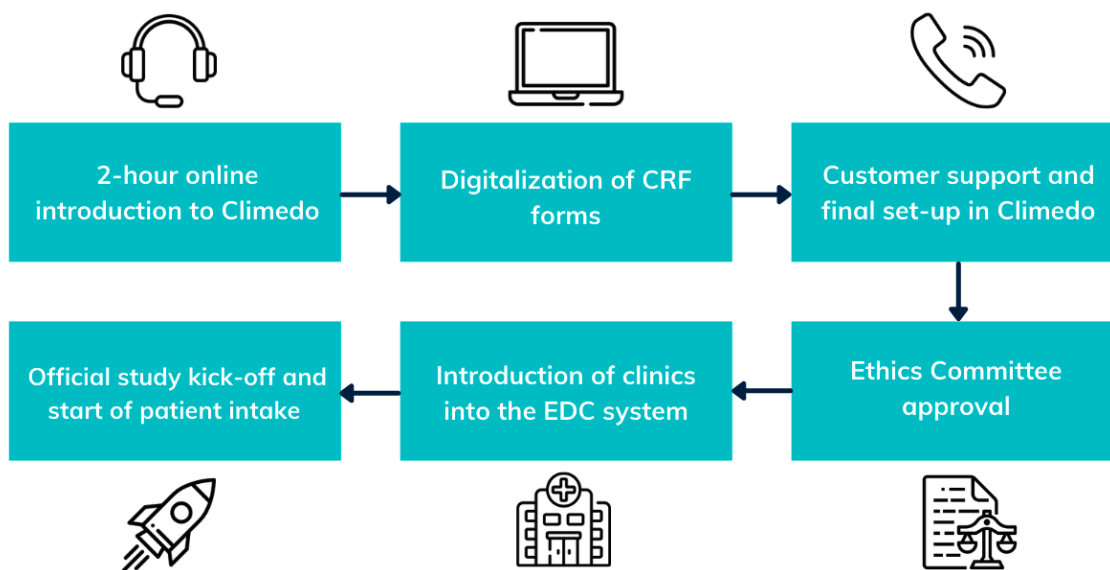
2-hour online introduction to Climedo

Digitalization of CRF forms

Customer support and final set-up in Climedo

Ethics Committee approval

Introduction of clinics into the EDC system

Official study kick-off and start of patient intake